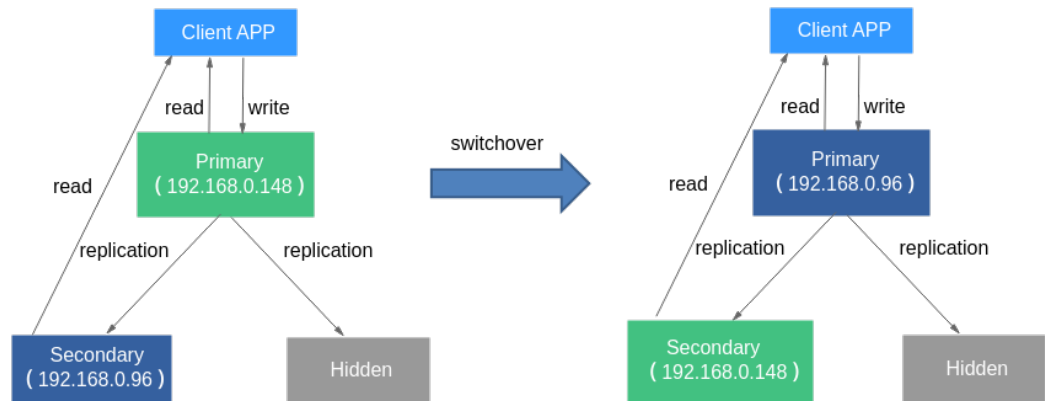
Client APP

read

write

Primary
( 192.168.0.148 )

read

replication

replication

Secondary
( 192.168.0.96 )

Hidden

switchover

Client APP

read

write

Primary
( 192.168.0.96 )

read

replication

replication

Secondary
( 192.168.0.148 )

Hidden